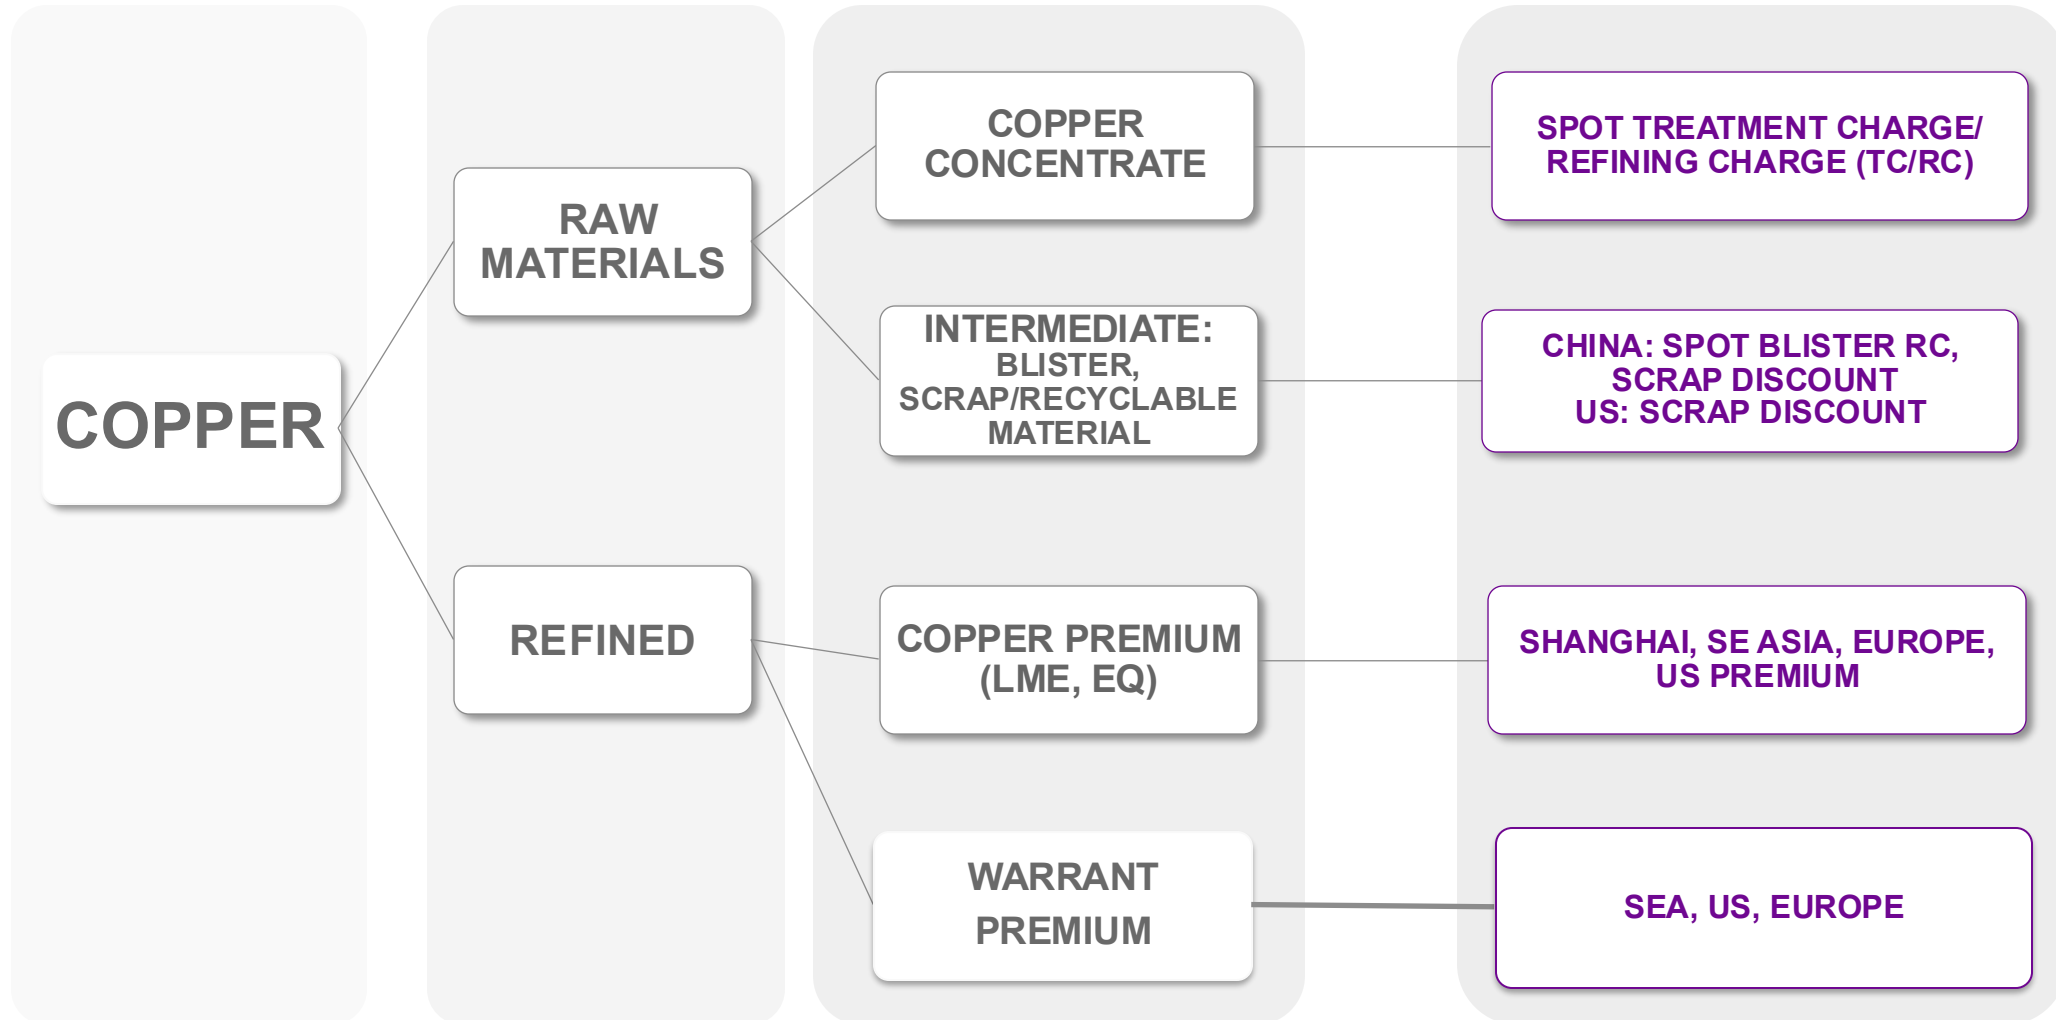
COPPER

RAW MATERIALS

REFINED

COPPER CONCENTRATE

INTERMEDIATE: BLISTER, SCRAP/RECYCLABLE MATERIAL

COPPER PREMIUM (LME, EQ)

WARRANT PREMIUM

SPOT TREATMENT CHARGE/ REFINING CHARGE (TC/RC)

CHINA: SPOT BLISTER RC, SCRAP DISCOUNT
US: SCRAP DISCOUNT

SHANGHAI, SE ASIA, EUROPE, US PREMIUM

SEA, US, EUROPE